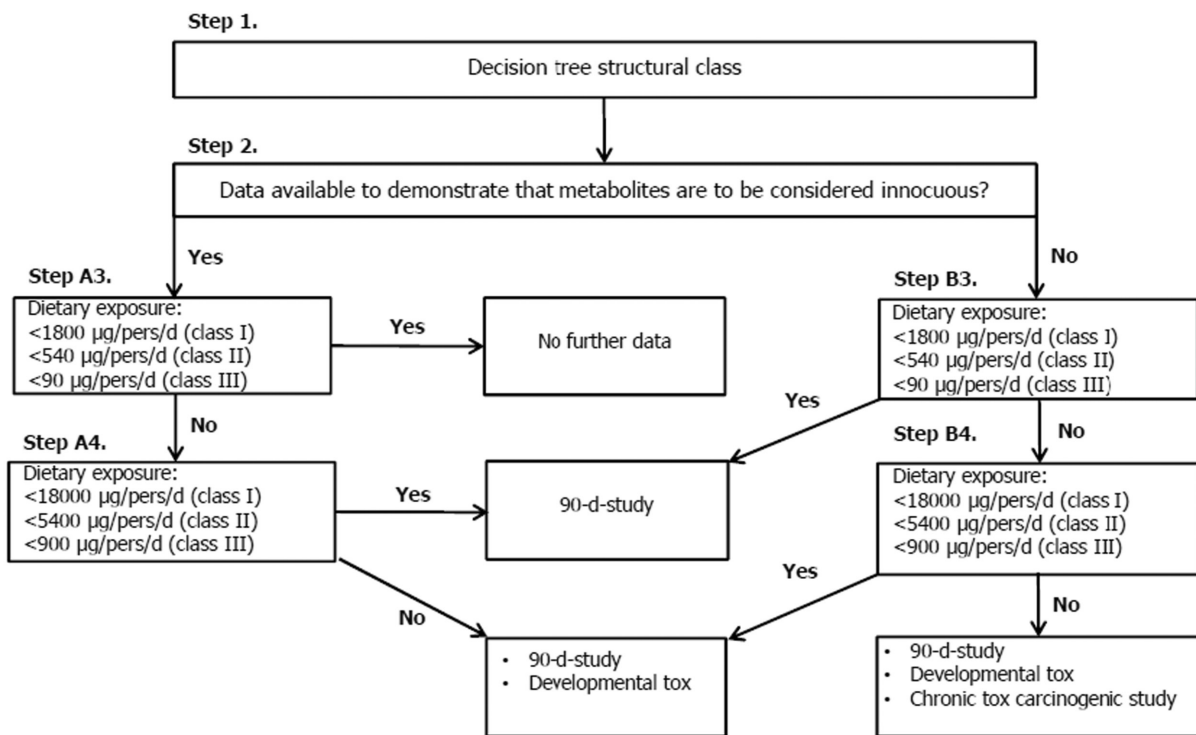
Step 1.

Decision tree structural class

Step 2.

Data available to demonstrate that metabolites are to be considered innocuous?

Yes

No

Step A3.

Dietary exposure:
<1800 µg/pers/d (class I)
<540 µg/pers/d (class II)
<90 µg/pers/d (class III)

Yes

No further data

Step B3.

Dietary exposure:
<1800 µg/pers/d (class I)
<540 µg/pers/d (class II)
<90 µg/pers/d (class III)

No

Yes

Step A4.

Dietary exposure:
<18000 µg/pers/d (class I)
<5400 µg/pers/d (class II)
<900 µg/pers/d (class III)

Yes

90-d-study

Step B4.

No

Dietary exposure:
<18000 µg/pers/d (class I)
<5400 µg/pers/d (class II)
<900 µg/pers/d (class III)

Yes

No

No

- 90-d-study
- Developmental tox

- 90-d-study
- Developmental tox
- Chronic tox carcinogenic study